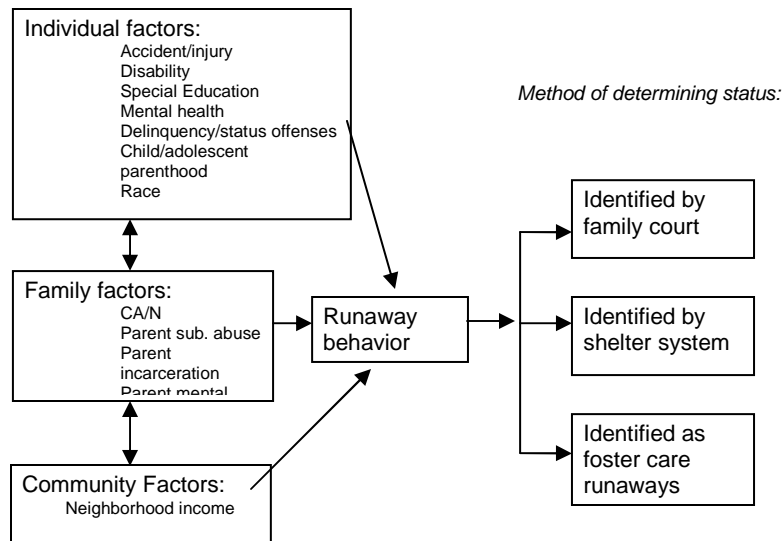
Individual factors:
Accident/injury
Disability
Special Education
Mental health
Delinquency/status offenses
Child/adolescent parenthood
Race

Method of determining status:

Family factors:
CA/N
Parent sub. abuse
Parent incarceration
Parent mental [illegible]

Runaway behavior

Identified by family court

Identified by shelter system

Identified as foster care runaways

Community Factors:
Neighborhood income